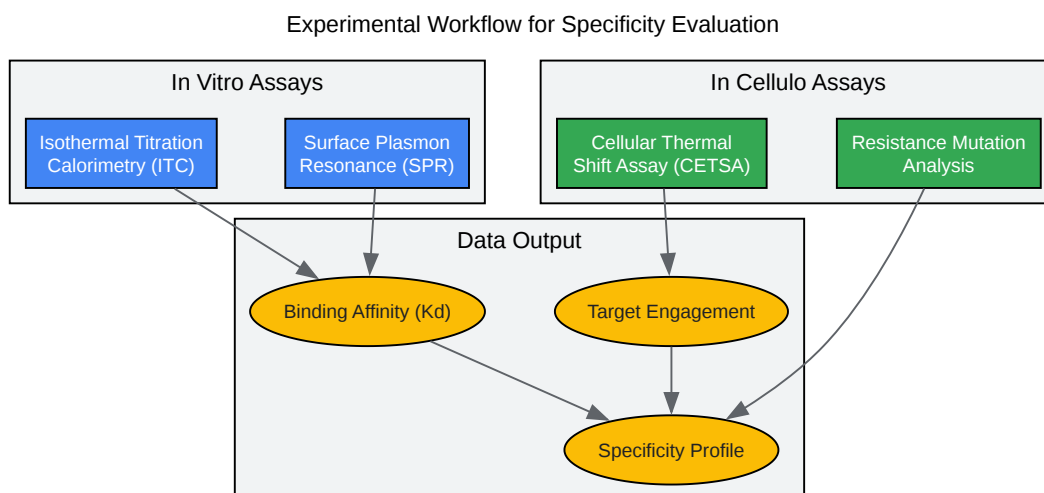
Experimental Workflow for Specificity Evaluation

In Vitro Assays

Isothermal Titration Calorimetry (ITC)

Surface Plasmon Resonance (SPR)

In Cellulo Assays

Cellular Thermal Shift Assay (CETSA)

Resistance Mutation Analysis

Data Output

Binding Affinity (Kd)

Target Engagement

Specificity Profile